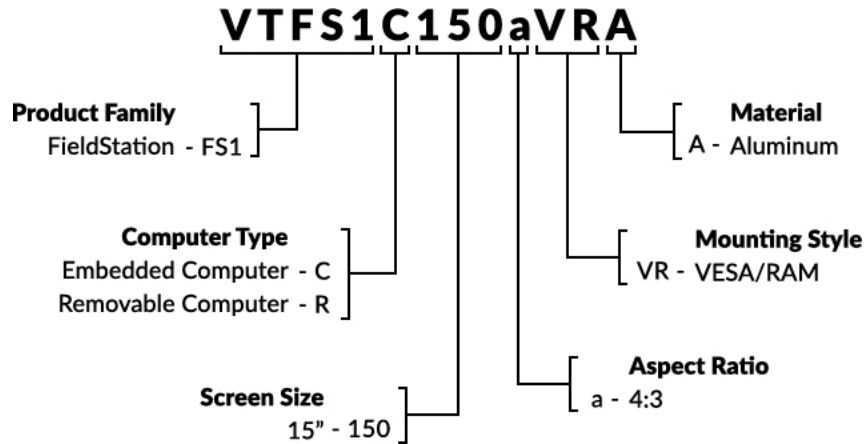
VTFS1C150aVRA

Product Family
FieldStation - FS1

Computer Type
Embedded Computer - C
Removable Computer - R

Screen Size
15" - 150

Material
A - Aluminum

Mounting Style
VR - VESA/RAM

Aspect Ratio
a - 4:3